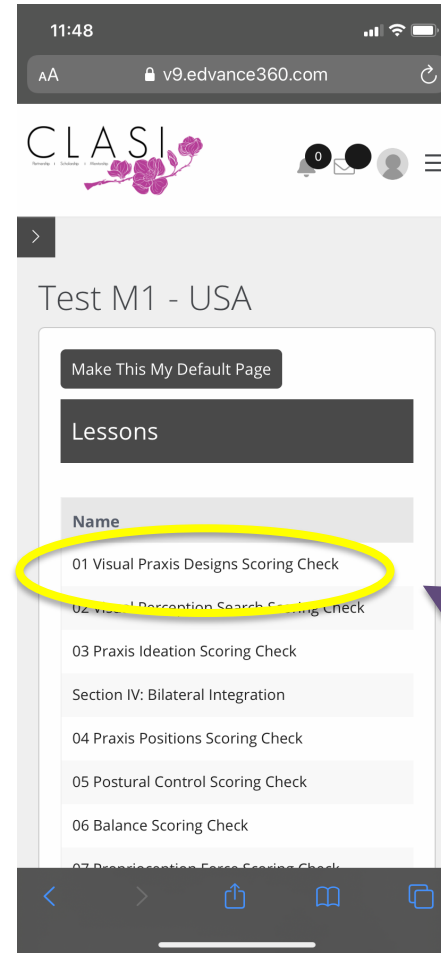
11:48

AA v9.edvance360.com

CLASI

0

Test M1 - USA

Make This My Default Page

Lessons

Name

01 Visual Praxis Designs Scoring Check

02 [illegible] Perception Search S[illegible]ing Check

03 Praxis Ideation Scoring Check

Section IV: Bilateral Integration

04 Praxis Positions Scoring Check

05 Postural Control Scoring Check

06 Balance Scoring Check

07 Proprioception Force Scoring Check